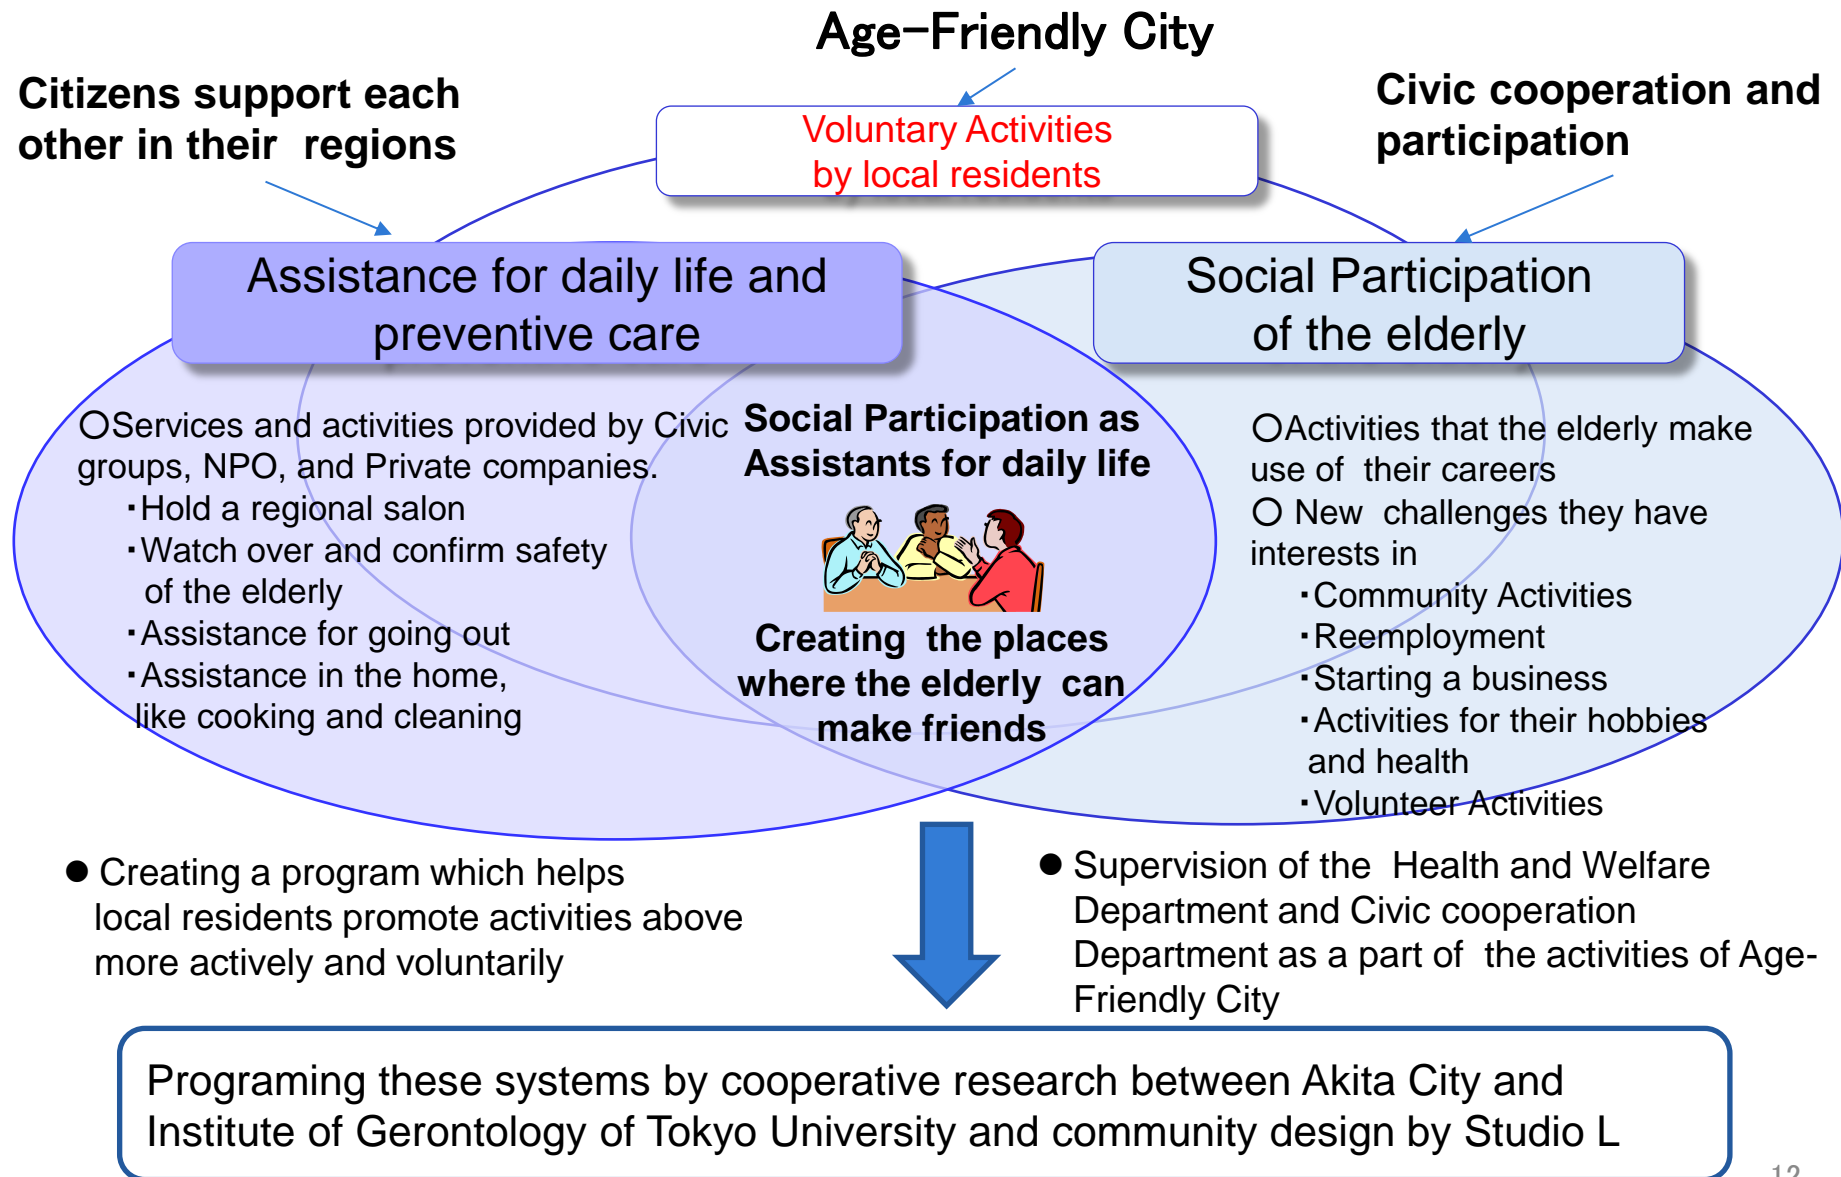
Age-Friendly City

Citizens support each other in their regions

Voluntary Activities by local residents

Civic cooperation and participation

Assistance for daily life and preventive care

Social Participation of the elderly

○Services and activities provided by Civic groups, NPO, and Private companies.
・Hold a regional salon
・Watch over and confirm safety of the elderly
・Assistance for going out
・Assistance in the home, like cooking and cleaning

Social Participation as Assistants for daily life

Creating the places where the elderly can make friends

○Activities that the elderly make use of their careers
○ New challenges they have interests in
・Community Activities
・Reemployment
・Starting a business
・Activities for their hobbies and health
・Volunteer Activities

● Creating a program which helps local residents promote activities above more actively and voluntarily

● Supervision of the Health and Welfare Department and Civic cooperation Department as a part of the activities of Age-Friendly City

Programing these systems by cooperative research between Akita City and Institute of Gerontology of Tokyo University and community design by Studio L

12